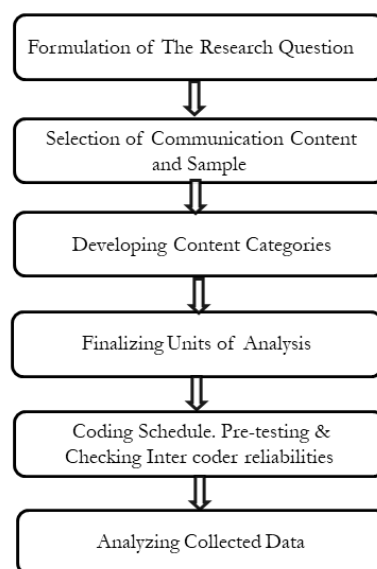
Formulation of The Research Question

Selection of Communication Content and Sample

Developing Content Categories

Finalizing Units of Analysis

Coding Schedule. Pre-testing & Checking Inter coder reliabilities

Analyzing Collected Data